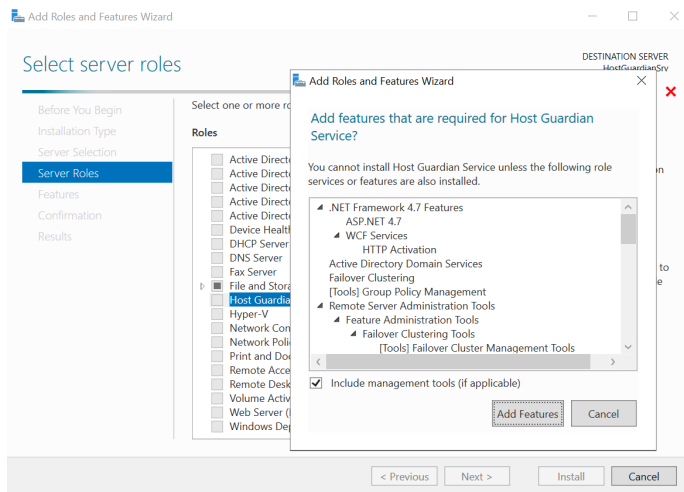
Add Roles and Features Wizard

Select server roles

DESTINATION SERVER
HostGuardianSrv

Before You Begin
Installation Type
Server Selection
Server Roles
Features
Confirmation
Results

Select one or more ro

Roles

Active Directo
Active Directo
Active Directo
Active Directo
Active Directo
Device Health
DHCP Server
DNS Server
Fax Server
File and Stora
Host Guardia
Hyper-V
Network Con
Network Polic
Print and Doc
Remote Acce
Remote Desk
Volume Activ
Web Server (I
Windows Dep

on

to
e

Add Roles and Features Wizard

Add features that are required for Host Guardian Service?

You cannot install Host Guardian Service unless the following role services or features are also installed.

.NET Framework 4.7 Features
ASP.NET 4.7
WCF Services
HTTP Activation
Active Directory Domain Services
Failover Clustering
[Tools] Group Policy Management
Remote Server Administration Tools
Feature Administration Tools
Failover Clustering Tools
[Tools] Failover Cluster Management Tools

Include management tools (if applicable)

Add Features
Cancel

< Previous
Next >
Install
Cancel